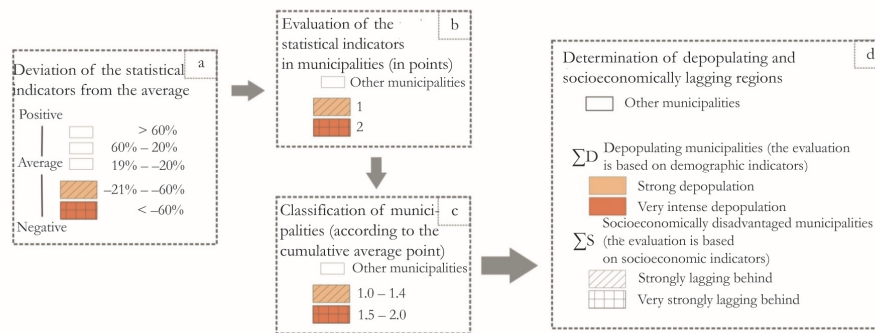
Deviation of the statistical indicators from the average

a

Positive

Average

Negative

> 60%

60% – 20%

19% – –20%

–21% – –60%

< –60%

Evaluation of the statistical indicators in municipalities (in points)

b

Other municipalities

1

2

Classification of municipalities (according to the cumulative average point)

c

Other municipalities

1.0 – 1.4

1.5 – 2.0

Determination of depopulating and socioeconomically lagging regions

d

Other municipalities

$\sum$D Depopulating municipalities (the evaluation is based on demographic indicators)

Strong depopulation

Very intense depopulation

$\sum$S Socioeconomically disadvantaged municipalities (the evaluation is based on socioeconomic indicators)

Strongly lagging behind

Very strongly lagging behind